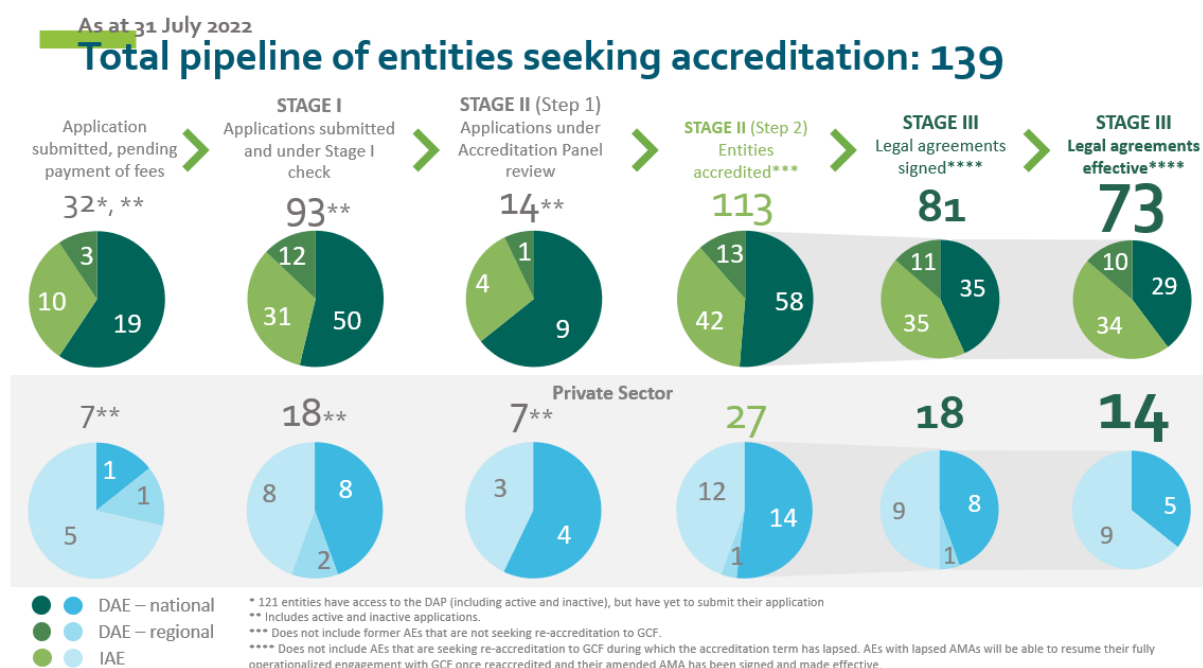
As at 31 July 2022

Total pipeline of entities seeking accreditation: 139

Application submitted, pending payment of fees

STAGE I
Applications submitted and under Stage I check

STAGE II (Step 1)
Applications under Accreditation Panel review

STAGE II (Step 2)
Entities accredited***

STAGE III
Legal agreements signed****

STAGE III
Legal agreements effective****

32*, **

3
10
19

93**

12
31
50

14**

1
4
9

113

13
42
58

81

11
35
35

73

10
34
29

Private Sector

7**

1
1
5

18**

8
8
2

7**

3
4

27

12
14
1

18

9
8
1

14

9
5

DAE – national
DAE – regional
IAE

* 121 entities have access to the DAP (including active and inactive), but have yet to submit their application
** Includes active and inactive applications.
*** Does not include former AEs that are not seeking re-accreditation to GCF.
**** Does not include AEs that are seeking re-accreditation to GCF during which the accreditation term has lapsed. AEs with lapsed AMAs will be able to resume their fully operationalized engagement with GCF once reaccredited and their amended AMA has been signed and made effective.